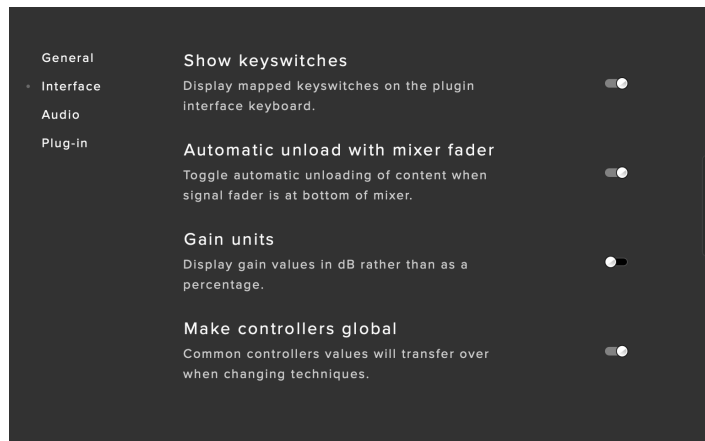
General
Interface
Audio
Plug-in

Show keyswitches
Display mapped keyswitches on the plugin interface keyboard.

Automatic unload with mixer fader
Toggle automatic unloading of content when signal fader is at bottom of mixer.

Gain units
Display gain values in dB rather than as a percentage.

Make controllers global
Common controllers values will transfer over when changing techniques.